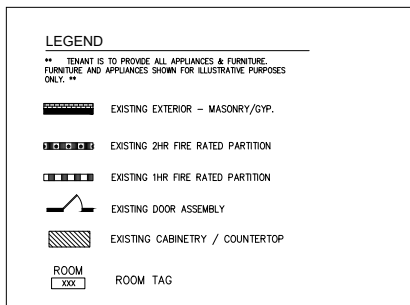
LEGEND

** TENANT IS TO PROVIDE ALL APPLIANCES & FURNITURE. FURNITURE AND APPLIANCES SHOWN FOR ILLUSTRATIVE PURPOSES ONLY. **

EXISTING EXTERIOR – MASONRY/GYP.

EXISTING 2HR FIRE RATED PARTITION

EXISTING 1HR FIRE RATED PARTITION

EXISTING DOOR ASSEMBLY

EXISTING CABINETRY / COUNTERTOP

ROOM
XXX
ROOM TAG